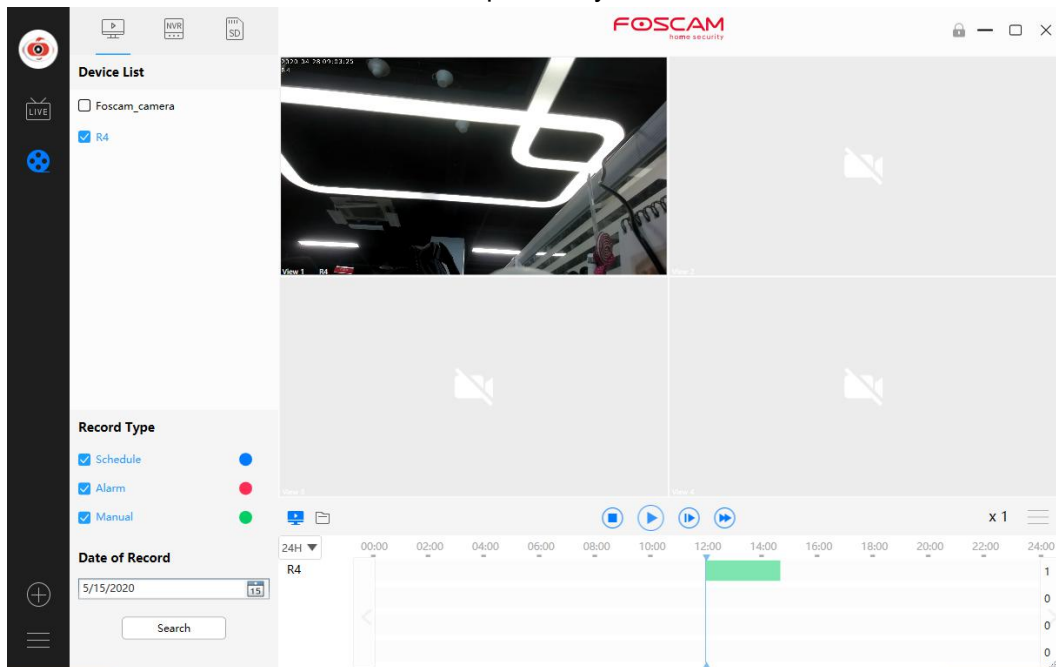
NVR

SD

FOSCAM
home security

LIVE

Device List

Foscam_camera

R4

2020-04-28 09:23:25
R4

View 1 R4

View 2

View 3

View 4

Record Type

Schedule

Alarm

Manual

Date of Record

5/15/2020

15

Search

x 1

24H

00:00 02:00 04:00 06:00 08:00 10:00 12:00 14:00 16:00 18:00 20:00 22:00 24:00

R4

1

0

0

0